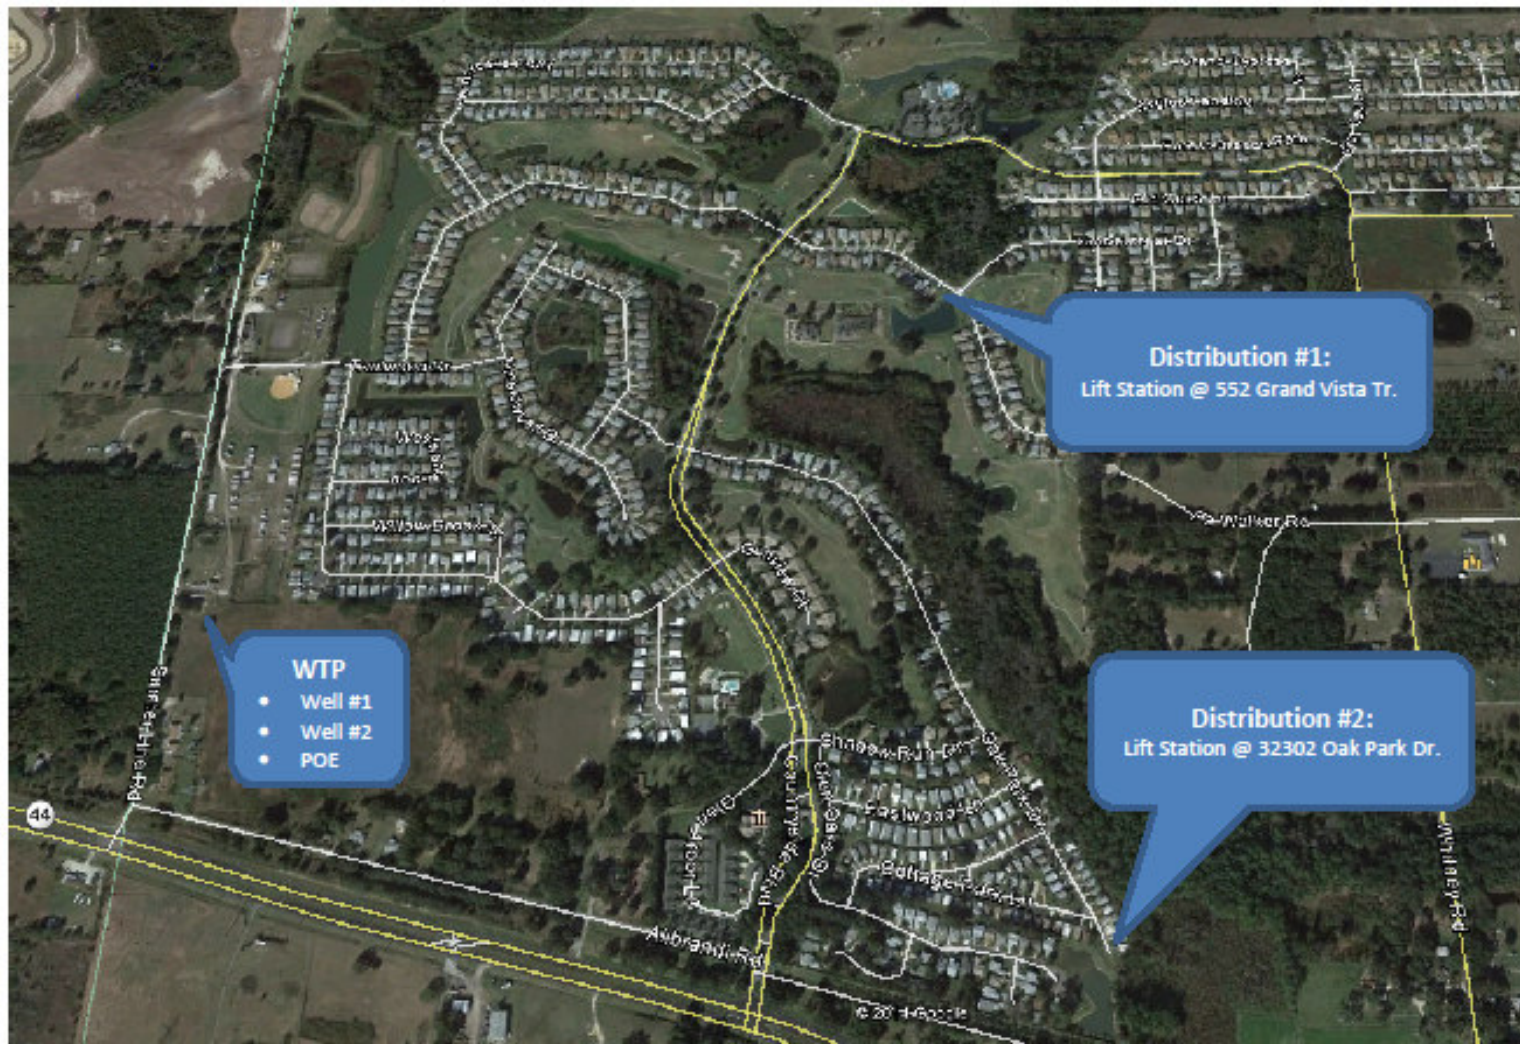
Distribution #1:
Lift Station @ 552 Grand Vista Tr.

WTP
• Well #1
• Well #2
• POE

Distribution #2:
Lift Station @ 32302 Oak Park Dr.

44

Walker Rd

Willow Brook Dr

Aubrandt Rd

Shadow Run Dr

Countryside Blvd

© 2014 Google